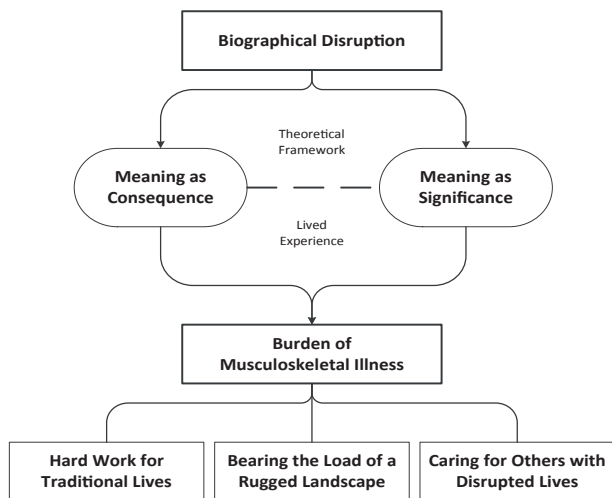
Biographical Disruption

Theoretical Framework

Meaning as Consequence

Meaning as Significance

Lived Experience

Burden of Musculoskeletal Illness

Hard Work for Traditional Lives

Bearing the Load of a Rugged Landscape

Caring for Others with Disrupted Lives